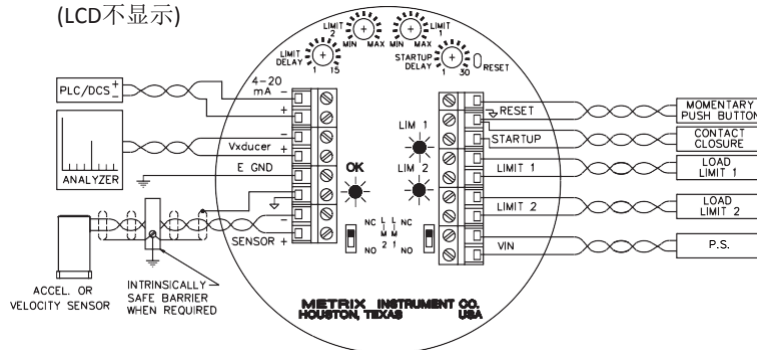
(LCD不显示)

LIMIT 2 MIN MAX
LIMIT 1 MIN MAX
LIMIT DELAY 1 15
STARTUP DELAY 1 30
0 RESET

PLC/DCS + −
4-20 mA − +
ANALYZER
Vxducer − +
E GND
SENSOR − +
OK
LIM 1
LIM 2
NC L L NC
M M
NO 2 1 NO
RESET
STARTUP
LIMIT 1
LIMIT 2
VIN
MOMENTARY PUSH BUTTON
CONTACT CLOSURE
LOAD LIMIT 1
LOAD LIMIT 2
P.S.
ACCEL. OR VELOCITY SENSOR
INTRINSICALLY SAFE BARRIER WHEN REQUIRED
METRIX INSTRUMENT CO.
HOUSTON, TEXAS USA